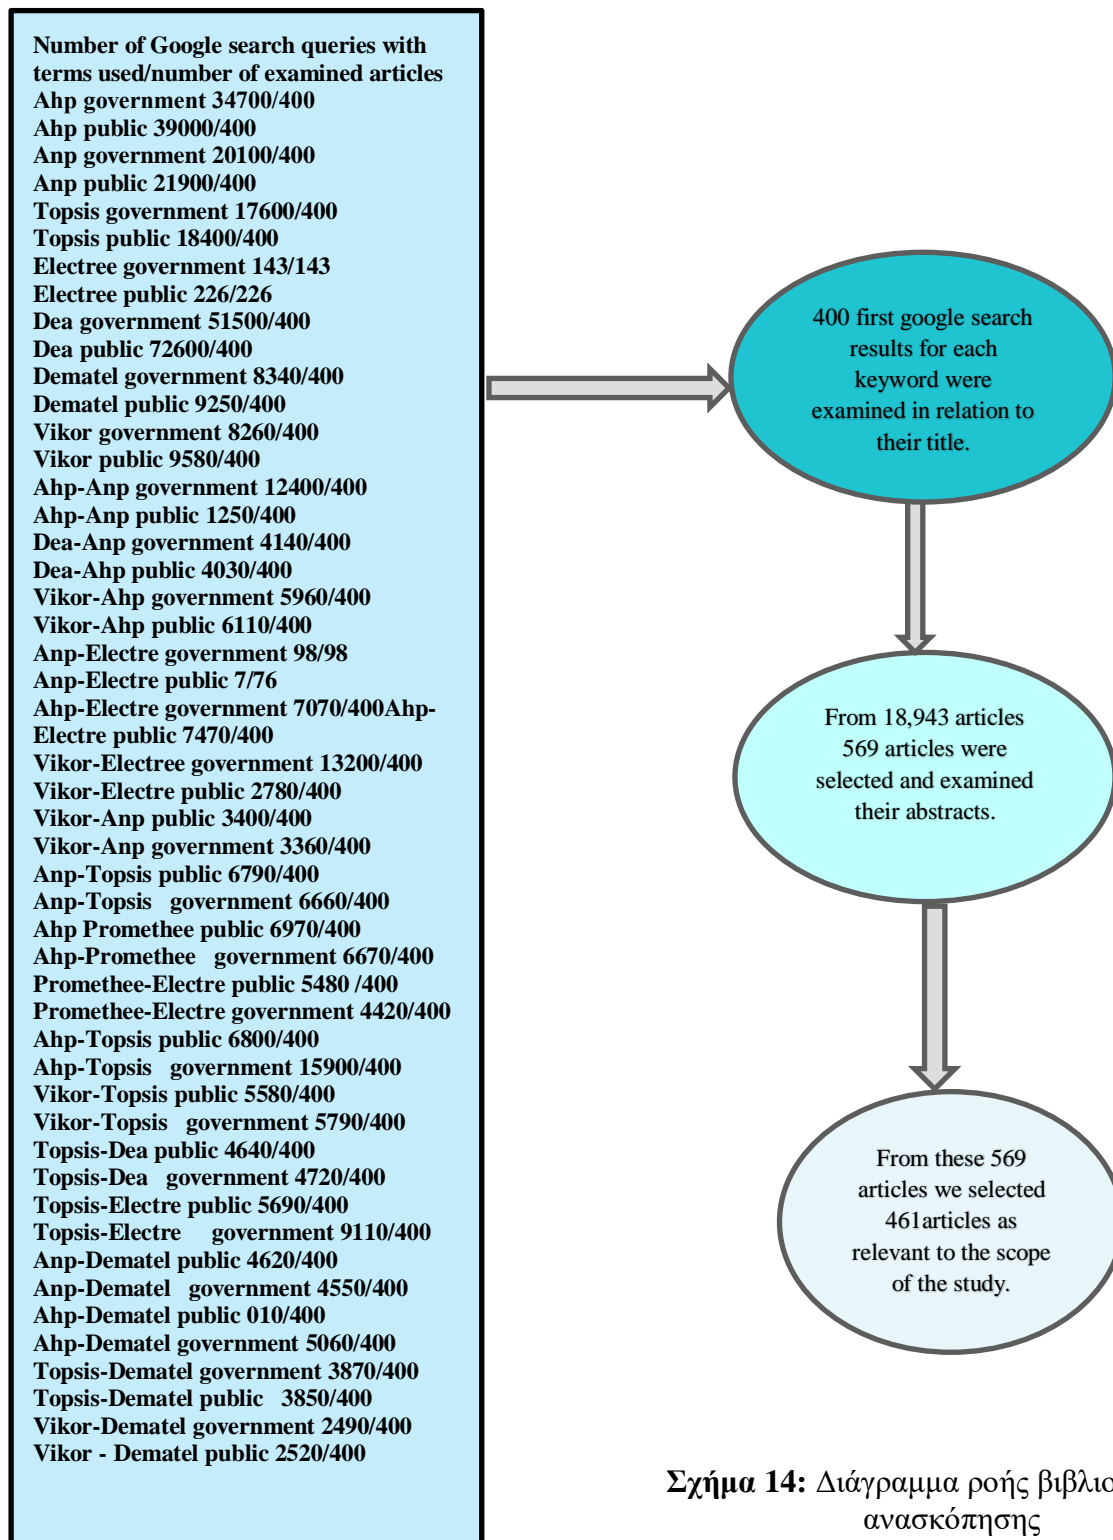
Number of Google search queries with terms used/number of examined articles
Ahp government 34700/400
Ahp public 39000/400
Anp government 20100/400
Anp public 21900/400
Topsis government 17600/400
Topsis public 18400/400
Electree government 143/143
Electree public 226/226
Dea government 51500/400
Dea public 72600/400
Dematel government 8340/400
Dematel public 9250/400
Vikor government 8260/400
Vikor public 9580/400
Ahp-Anp government 12400/400
Ahp-Anp public 1250/400
Dea-Anp government 4140/400
Dea-Ahp public 4030/400
Vikor-Ahp government 5960/400
Vikor-Ahp public 6110/400
Anp-Electre government 98/98
Anp-Electre public 7/76
Ahp-Electre government 7070/400Ahp-Electre public 7470/400
Vikor-Electree government 13200/400
Vikor-Electre public 2780/400
Vikor-Anp public 3400/400
Vikor-Anp government 3360/400
Anp-Topsis public 6790/400
Anp-Topsis government 6660/400
Ahp Promethee public 6970/400
Ahp-Promethee government 6670/400
Promethee-Electre public 5480 /400
Promethee-Electre government 4420/400
Ahp-Topsis public 6800/400
Ahp-Topsis government 15900/400
Vikor-Topsis public 5580/400
Vikor-Topsis government 5790/400
Topsis-Dea public 4640/400
Topsis-Dea government 4720/400
Topsis-Electre public 5690/400
Topsis-Electre government 9110/400
Anp-Dematel public 4620/400
Anp-Dematel government 4550/400
Ahp-Dematel public 010/400
Ahp-Dematel government 5060/400
Topsis-Dematel government 3870/400
Topsis-Dematel public 3850/400
Vikor-Dematel government 2490/400
Vikor - Dematel public 2520/400

400 first google search results for each keyword were examined in relation to their title.

From 18,943 articles 569 articles were selected and examined their abstracts.

From these 569 articles we selected 461articles as relevant to the scope of the study.

**Σχήμα 14:** Διάγραμμα ροής βιβλιο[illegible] ανασκόπησης